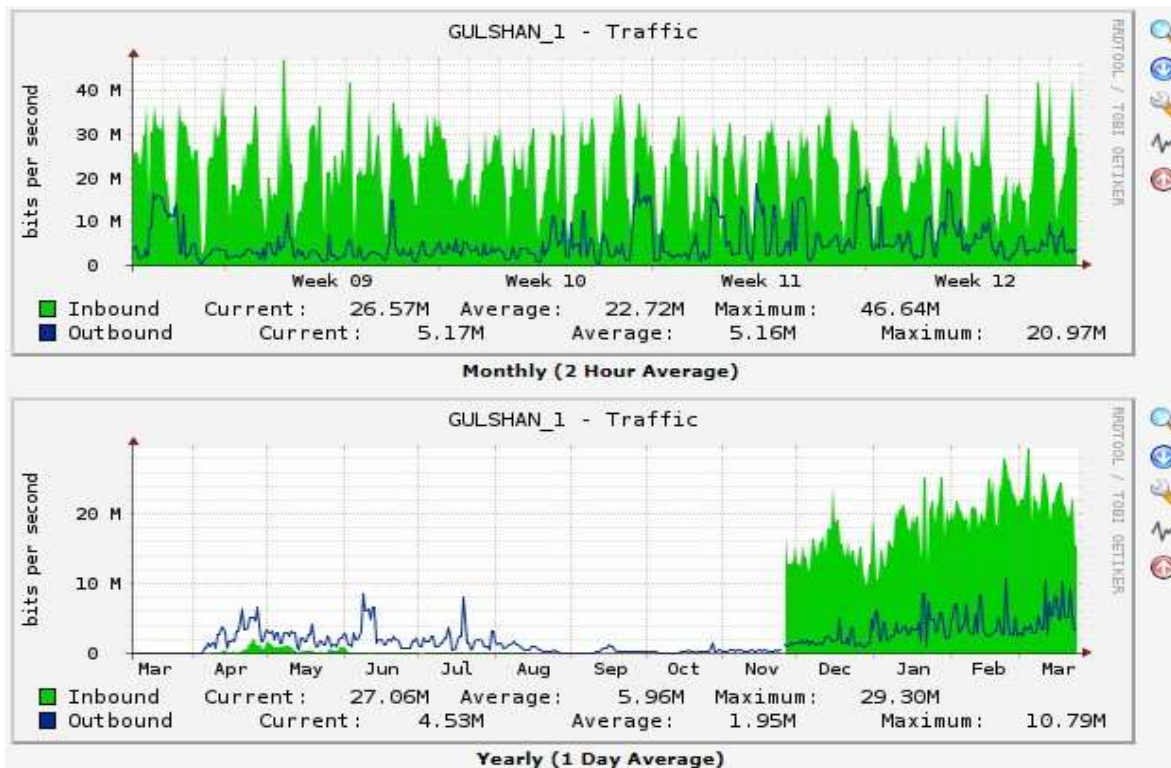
GULSHAN_1 - Traffic

RRDTOOL / TOBI OETIKER

bits per second

40 M
30 M
20 M
10 M
0

Week 09 Week 10 Week 11 Week 12

Inbound Current: 26.57M Average: 22.72M Maximum: 46.64M
Outbound Current: 5.17M Average: 5.16M Maximum: 20.97M

Monthly (2 Hour Average)

GULSHAN_1 - Traffic

RRDTOOL / TOBI OETIKER

bits per second

20 M
10 M
0

Mar Apr May Jun Jul Aug Sep Oct Nov Dec Jan Feb Mar

Inbound Current: 27.06M Average: 5.96M Maximum: 29.30M
Outbound Current: 4.53M Average: 1.95M Maximum: 10.79M

Yearly (1 Day Average)